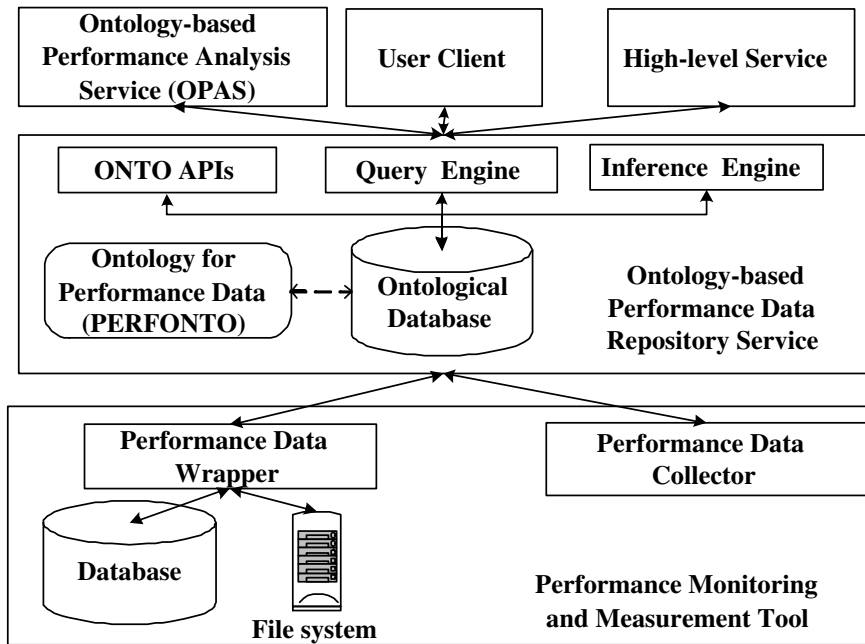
Ontology-based Performance Analysis Service (OPAS)

User Client

High-level Service

ONTO APIs

Query Engine

Inference Engine

Ontology for Performance Data (PERFONTO)

Ontological Database

Ontology-based Performance Data Repository Service

Performance Data Wrapper

Performance Data Collector

Database

File system

Performance Monitoring and Measurement Tool